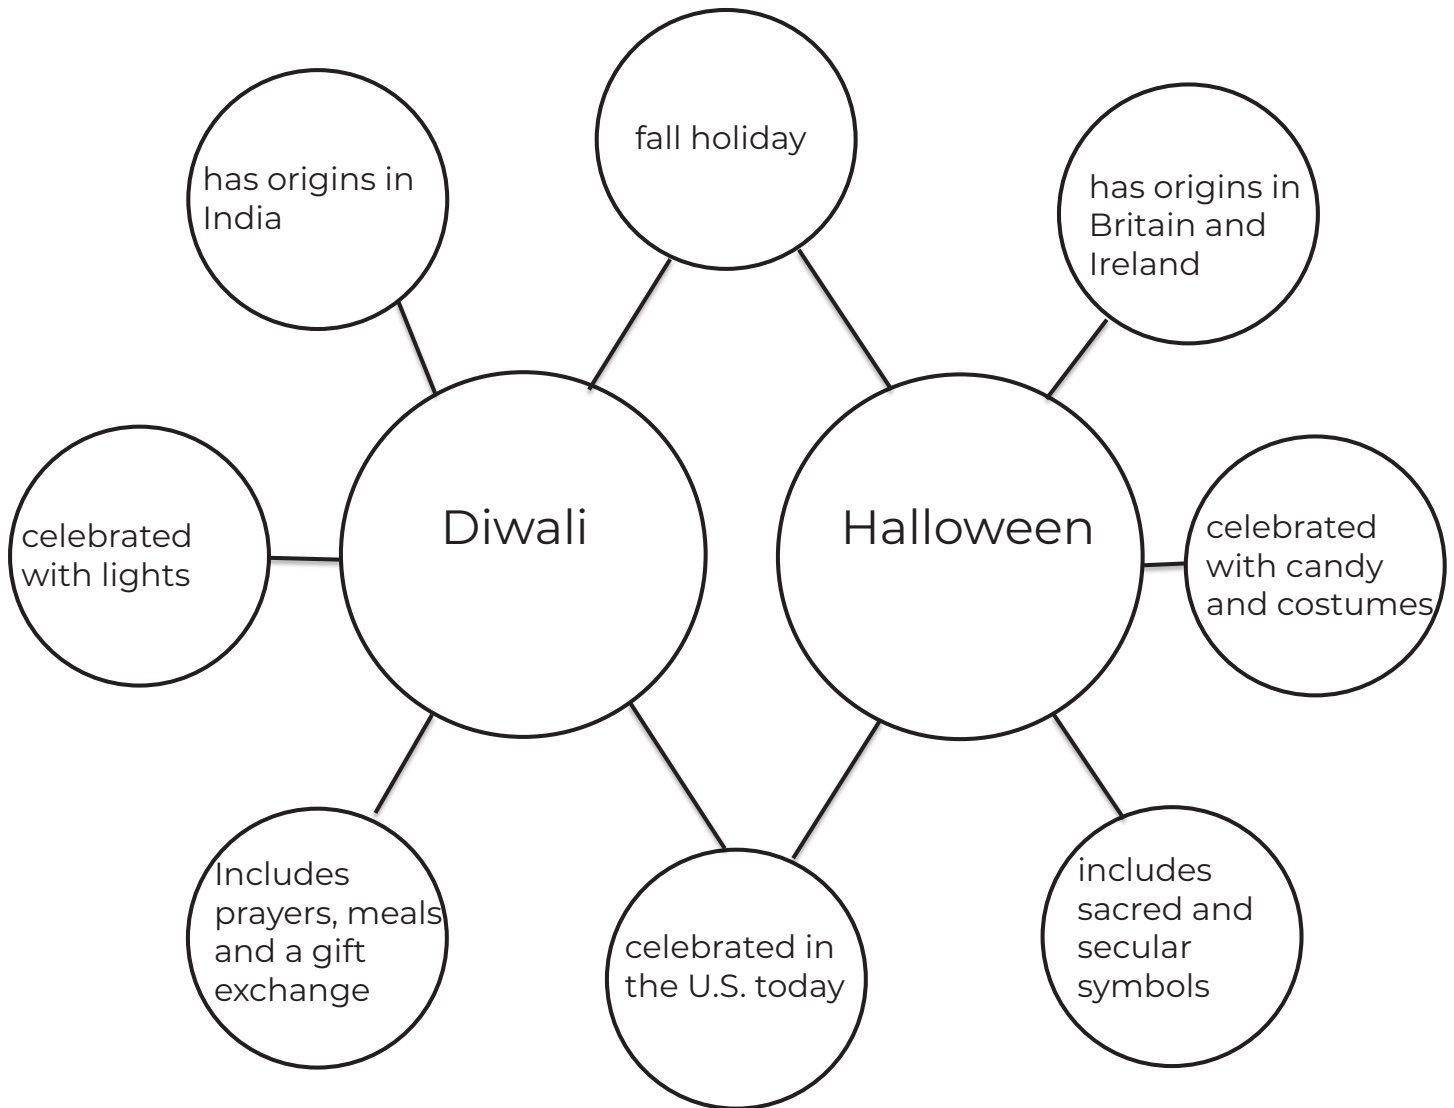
fall holiday

has origins in India

has origins in Britain and Ireland

celebrated with lights

Diwali

Halloween

celebrated with candy and costumes

Includes prayers, meals and a gift exchange

celebrated in the U.S. today

includes sacred and secular symbols